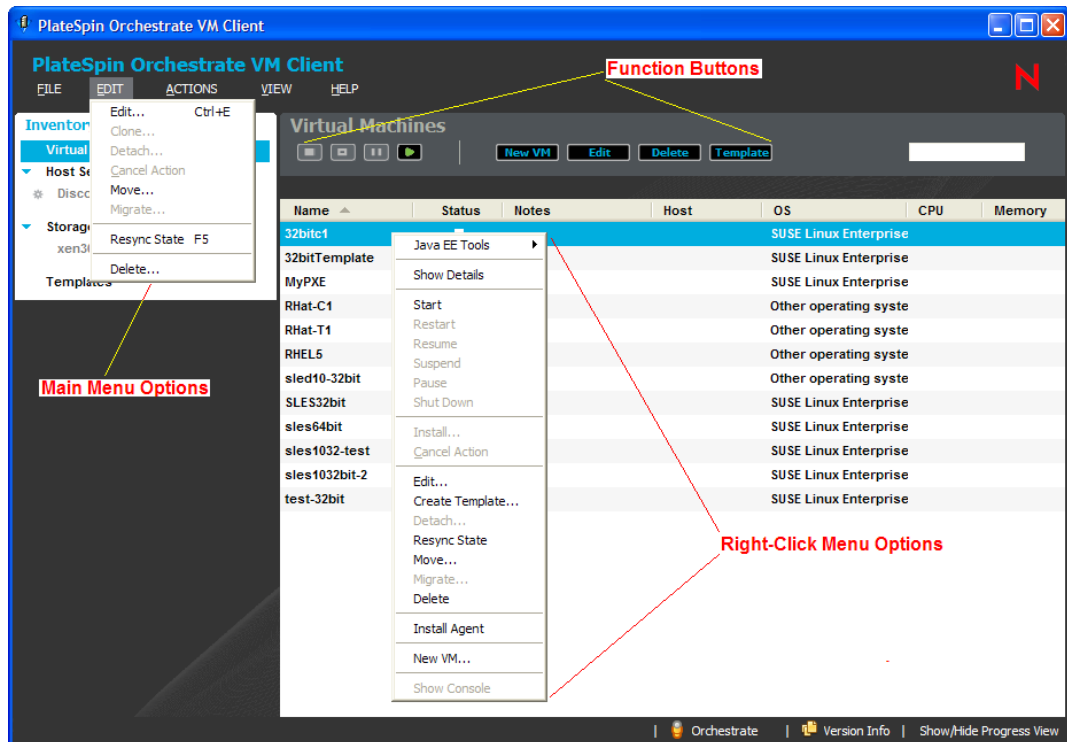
PlateSpin Orchestrate VM Client

PlateSpin Orchestrate VM Client

FILE EDIT ACTIONS VIEW HELP

Edit... Ctrl+E
Clone...
Detach...
Cancel Action
Move...
Migrate...
Resync State F5
Delete...

Inventor
Virtual
Host Se
Disco
Storage
xen3
Templates

Function Buttons

Virtual Machines

New VM Edit Delete Template

| Name | Status | Notes | Host | OS | CPU | Memory |
|---|---|---|---|---|---|---|
| 32bitc1 | | | | SUSE Linux Enterprise | | |
| 32bitTemplate | | | | SUSE Linux Enterprise | | |
| MyPXE | | | | SUSE Linux Enterprise | | |
| RHat-C1 | | | | Other operating syste | | |
| RHat-T1 | | | | Other operating syste | | |
| RHEL5 | | | | Other operating syste | | |
| sled10-32bit | | | | Other operating syste | | |
| SLES32bit | | | | SUSE Linux Enterprise | | |
| sles64bit | | | | SUSE Linux Enterprise | | |
| sles1032-test | | | | SUSE Linux Enterprise | | |
| sles1032bit-2 | | | | SUSE Linux Enterprise | | |
| test-32bit | | | | SUSE Linux Enterprise | | |

Java EE Tools
Show Details
Start
Restart
Resume
Suspend
Pause
Shut Down
Install...
Cancel Action
Edit...
Create Template...
Detach...
Resync State
Move...
Migrate...
Delete
Install Agent
New VM...
Show Console

Main Menu Options

Right-Click Menu Options

Orchestrate | Version Info | Show/Hide Progress View